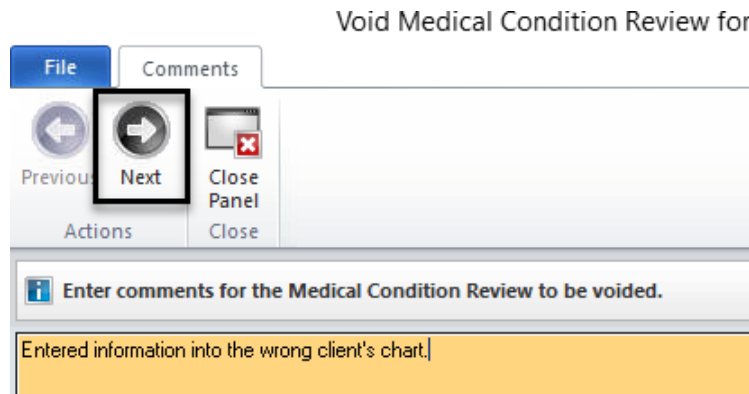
Void Medical Condition Review for

File
Comments

Previous
Next
Close Panel
Actions
Close

Enter comments for the Medical Condition Review to be voided.

Entered information into the wrong client's chart.